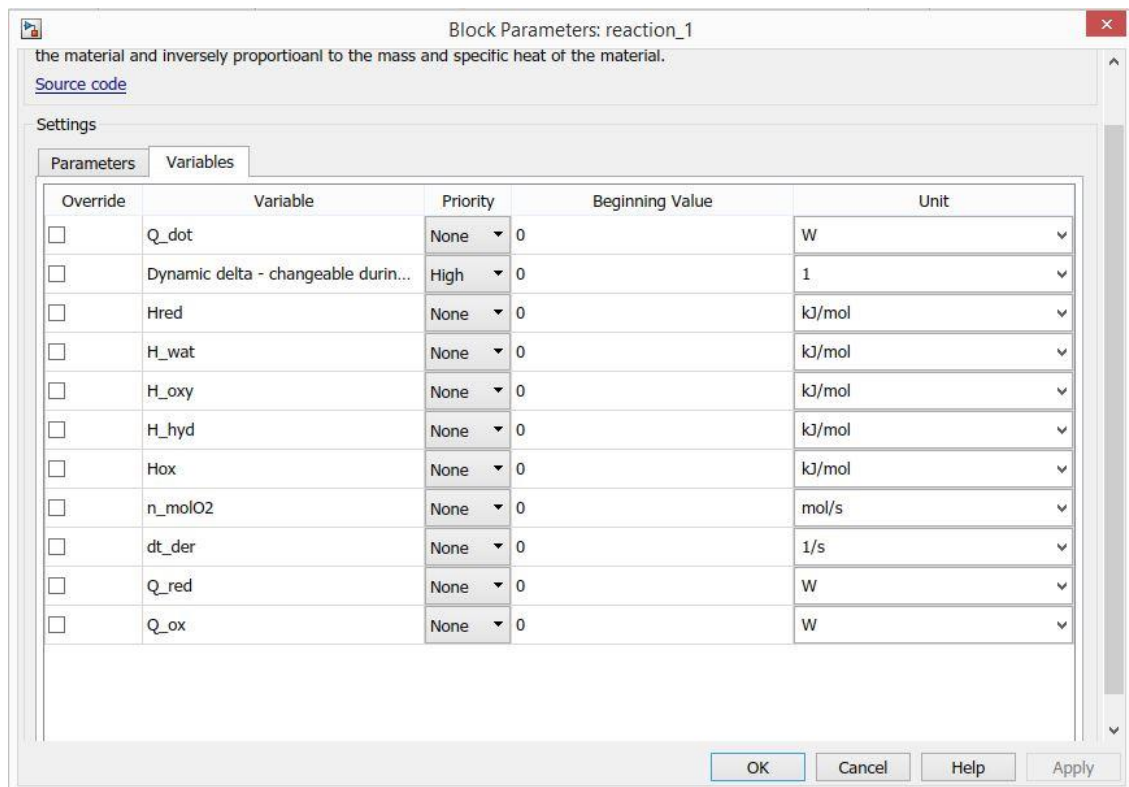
Block Parameters: reaction_1

the material and inversely proportioanl to the mass and specific heat of the material.

Source code

Settings

Parameters | Variables

| Override | Variable | Priority | Beginning Value | Unit |
|---|---|---|---|---|
| ☐ | Q_dot | None | 0 | W |
| ☐ | Dynamic delta - changeable durin... | High | 0 | 1 |
| ☐ | Hred | None | 0 | kJ/mol |
| ☐ | H_wat | None | 0 | kJ/mol |
| ☐ | H_oxy | None | 0 | kJ/mol |
| ☐ | H_hyd | None | 0 | kJ/mol |
| ☐ | Hox | None | 0 | kJ/mol |
| ☐ | n_molO2 | None | 0 | mol/s |
| ☐ | dt_der | None | 0 | 1/s |
| ☐ | Q_red | None | 0 | W |
| ☐ | Q_ox | None | 0 | W |

OK Cancel Help Apply